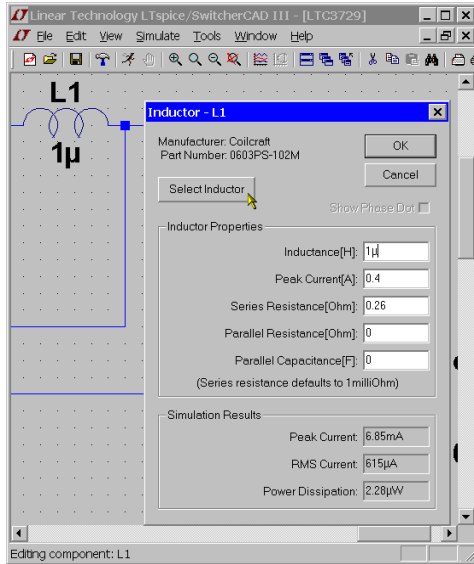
Linear Technology LTspice/SwitcherCAD III - [LTC3729]

File Edit View Simulate Tools Window Help

L1
1μ

Inductor - L1

Manufacturer: Coilcraft
Part Number: 0603PS-102M

OK

Cancel

Select Inductor

Show Phase Dot

Inductor Properties

Inductance[H]: 1μ

Peak Current[A]: 0.4

Series Resistance[Ohm]: 0.26

Parallel Resistance[Ohm]: 0

Parallel Capacitance[F]: 0

(Series resistance defaults to 1milliOhm)

Simulation Results

Peak Current: 6.85mA

RMS Current: 615μA

Power Dissipation: 2.28μW

Editing component: L1